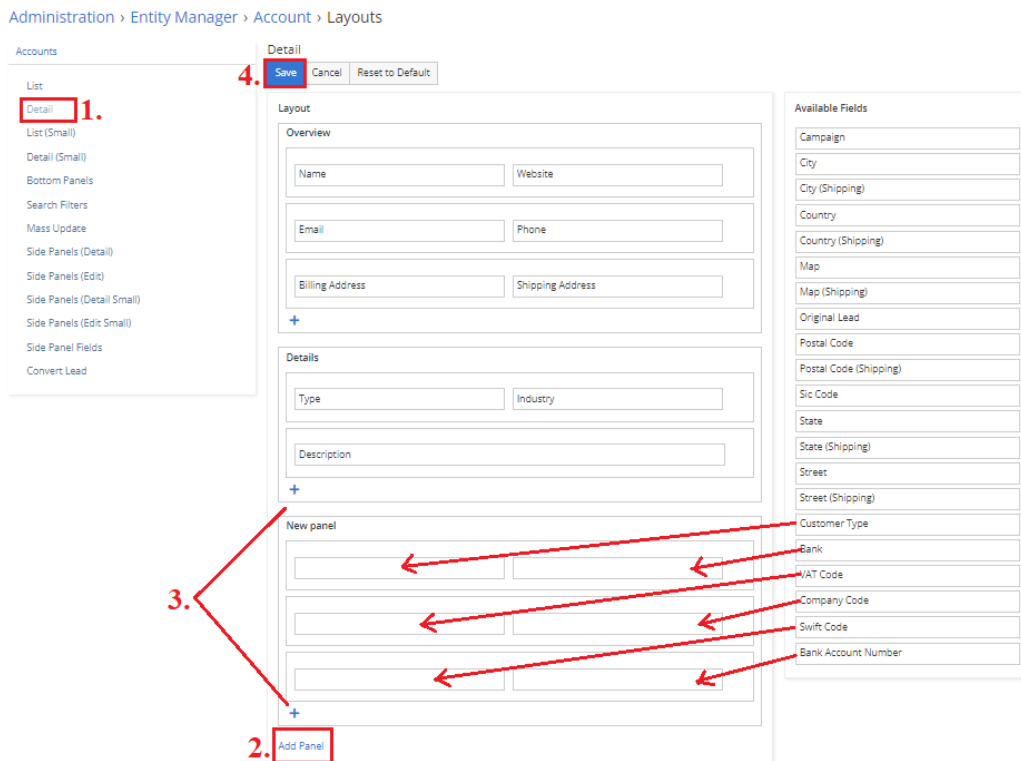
Administration › Entity Manager › Account › Layouts

Accounts

List
Detail 1.
List (Small)
Detail (Small)
Bottom Panels
Search Filters
Mass Update
Side Panels (Detail)
Side Panels (Edit)
Side Panels (Detail Small)
Side Panels (Edit Small)
Side Panel Fields
Convert Lead

Detail

4. Save Cancel Reset to Default

Layout

Overview

Name
Website
Email
Phone
Billing Address
Shipping Address
+

Details

Type
Industry
Description
+

New panel

3.

+

2. Add Panel

Available Fields

Campaign
City
City (Shipping)
Country
Country (Shipping)
Map
Map (Shipping)
Original Lead
Postal Code
Postal Code (Shipping)
Sic Code
State
State (Shipping)
Street
Street (Shipping)
Customer Type
Bank
VAT Code
Company Code
Swift Code
Bank Account Number